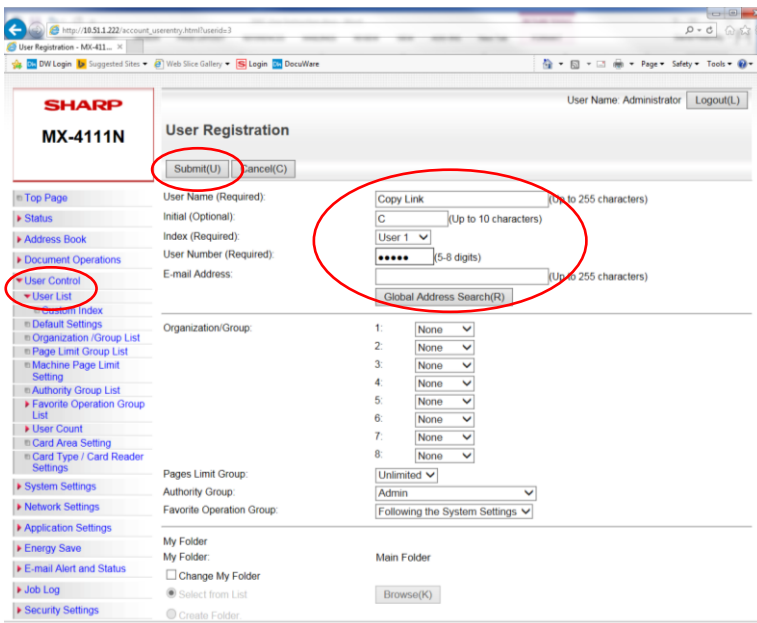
http://10.51.1.222/account_userentry.html?userid=3

User Registration - MX-411...

DW Login Suggested Sites Web Slice Gallery Login DocuWare

Page Safety Tools

SHARP
MX-4111N

User Name: Administrator Logout(L)

User Registration

Submit(U) Cancel(C)

Top Page
Status
Address Book
Document Operations
User Control
User List
Custom Index
Default Settings
Organization /Group List
Page Limit Group List
Machine Page Limit Setting
Authority Group List
Favorite Operation Group List
User Count
Card Area Setting
Card Type / Card Reader Settings
System Settings
Network Settings
Application Settings
Energy Save
E-mail Alert and Status
Job Log
Security Settings

User Name (Required): Copy Link (Up to 255 characters)
Initial (Optional): C (Up to 10 characters)
Index (Required): User 1
User Number (Required): ●●●●● (5-8 digits)
E-mail Address: (Up to 255 characters)
Global Address Search(R)

Organization/Group:
1: None
2: None
3: None
4: None
5: None
6: None
7: None
8: None

Pages Limit Group: Unlimited
Authority Group: Admin
Favorite Operation Group: Following the System Settings

My Folder
My Folder: Main Folder
Change My Folder
Select from List Browse(K)
Create Folder